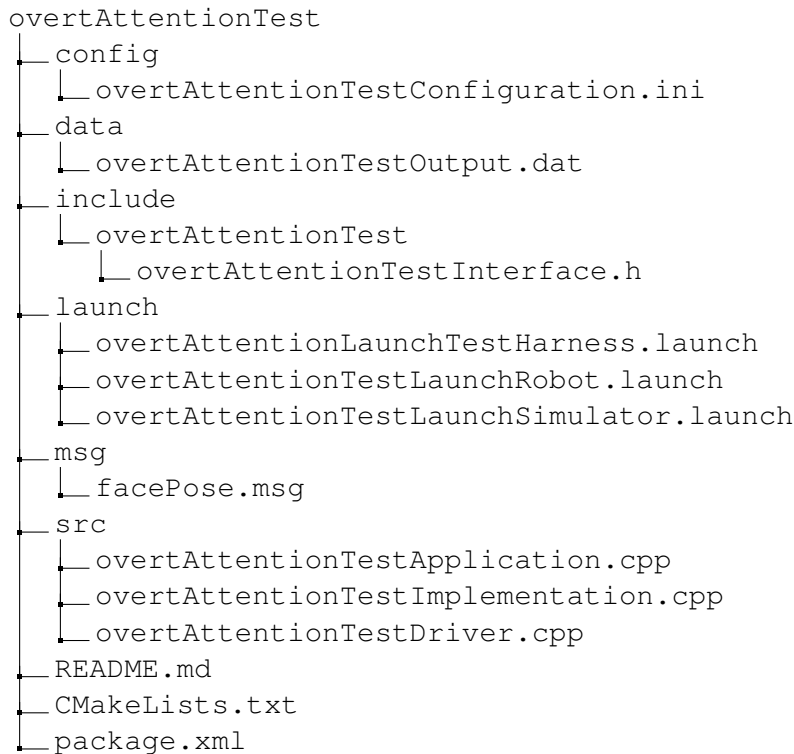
overtAttentionTest
config
overtAttentionTestConfiguration.ini
data
overtAttentionTestOutput.dat
include
overtAttentionTest
overtAttentionTestInterface.h
launch
overtAttentionLaunchTestHarness.launch
overtAttentionTestLaunchRobot.launch
overtAttentionTestLaunchSimulator.launch
msg
facePose.msg
src
overtAttentionTestApplication.cpp
overtAttentionTestImplementation.cpp
overtAttentionTestDriver.cpp
README.md
CMakeLists.txt
package.xml